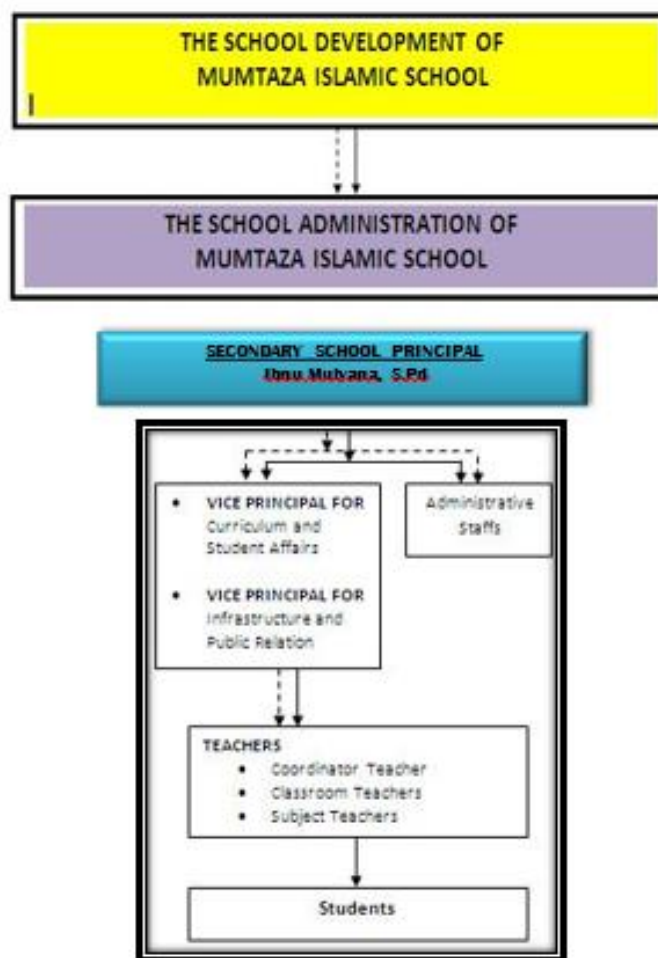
THE SCHOOL DEVELOPMENT OF MUMTAZA ISLAMIC SCHOOL

THE SCHOOL ADMINISTRATION OF MUMTAZA ISLAMIC SCHOOL

SECONDARY SCHOOL PRINCIPAL
Ibnu Mulyana, S.Pd

- VICE PRINCIPAL FOR Curriculum and Student Affairs
- VICE PRINCIPAL FOR Infrastructure and Public Relation

Administrative Staffs

TEACHERS
- Coordinator Teacher
- Classroom Teachers
- Subject Teachers

Students